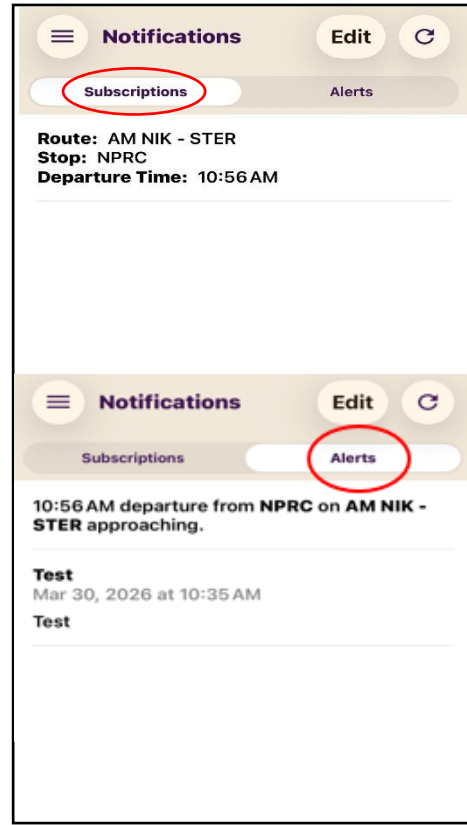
Notifications

Edit

Subscriptions

Alerts

Route: AM NIK - STER
Stop: NPRC
Departure Time: 10:56 AM

Notifications

Edit

Subscriptions

Alerts

10:56 AM departure from NPRC on AM NIK - STER approaching.

Test
Mar 30, 2026 at 10:35 AM
Test